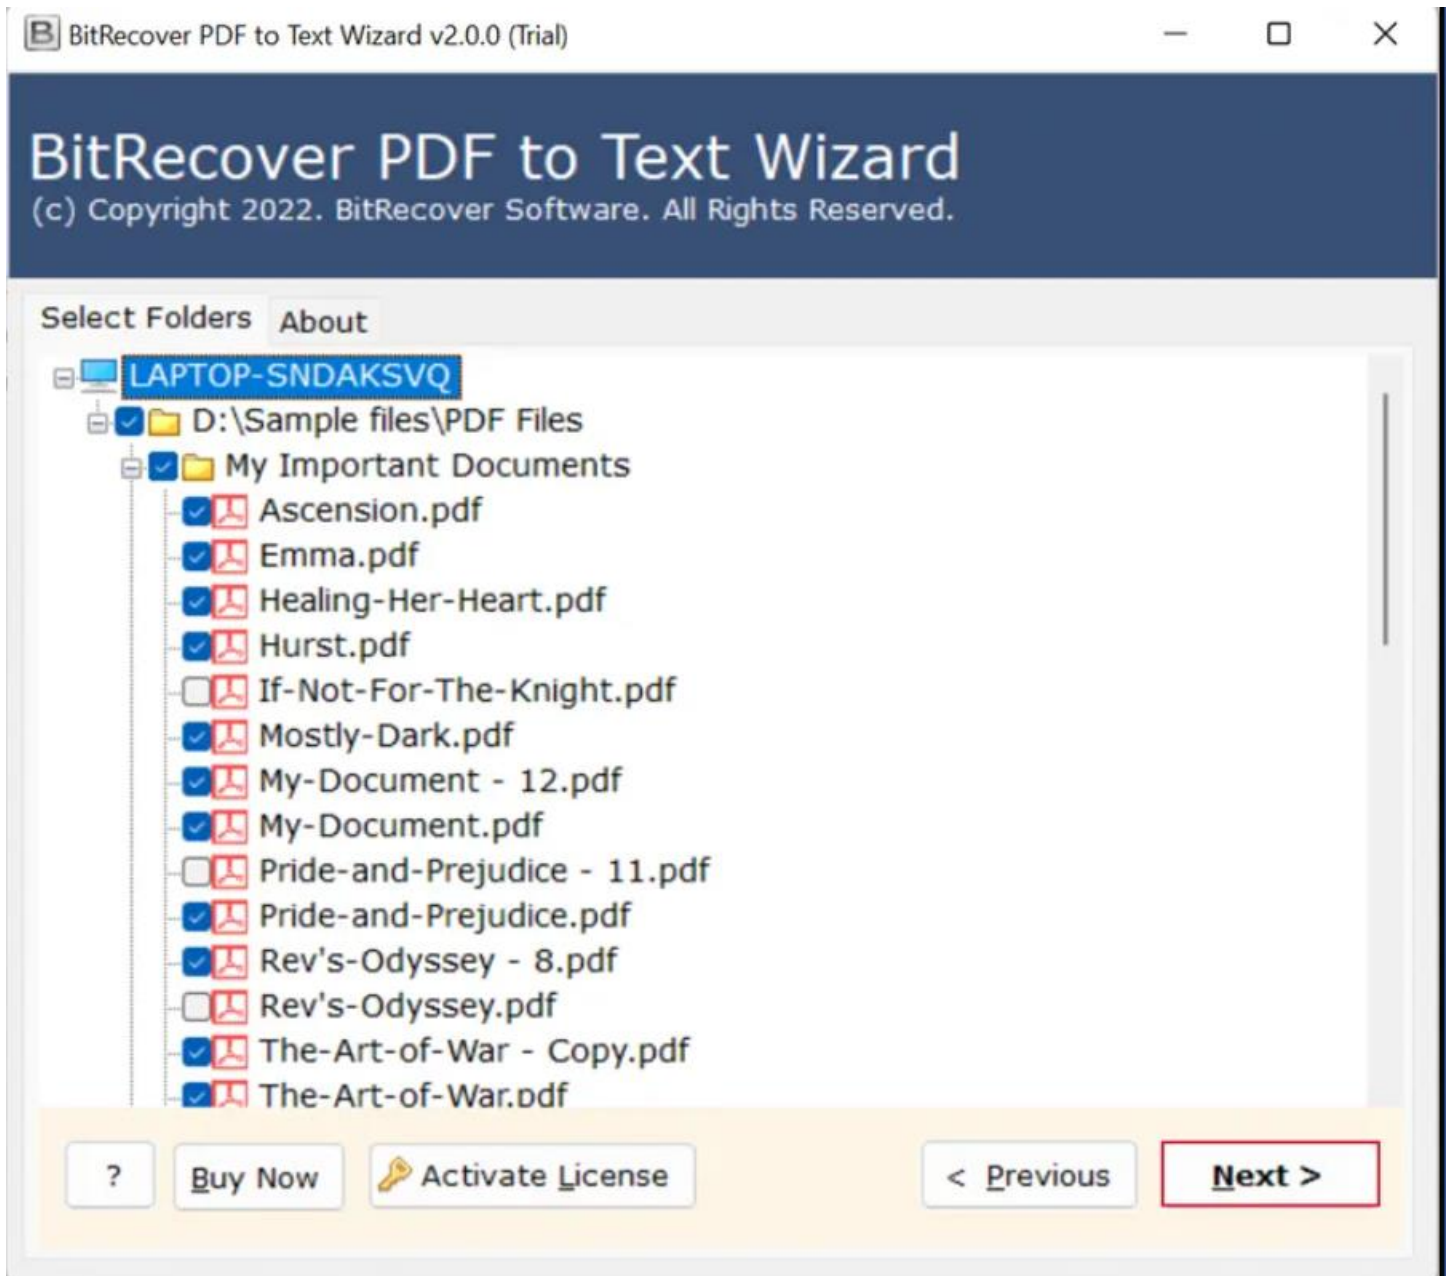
BitRecover PDF to Text Wizard v2.0.0 (Trial)

BitRecover PDF to Text Wizard
(c) Copyright 2022. BitRecover Software. All Rights Reserved.

Select Folders
About

LAPTOP-SNDAKSVQ
D:\Sample files\PDF Files
My Important Documents
Ascension.pdf
Emma.pdf
Healing-Her-Heart.pdf
Hurst.pdf
If-Not-For-The-Knight.pdf
Mostly-Dark.pdf
My-Document - 12.pdf
My-Document.pdf
Pride-and-Prejudice - 11.pdf
Pride-and-Prejudice.pdf
Rev's-Odyssey - 8.pdf
Rev's-Odyssey.pdf
The-Art-of-War - Copy.pdf
The-Art-of-War.pdf

?
Buy Now
Activate License
< Previous
Next >